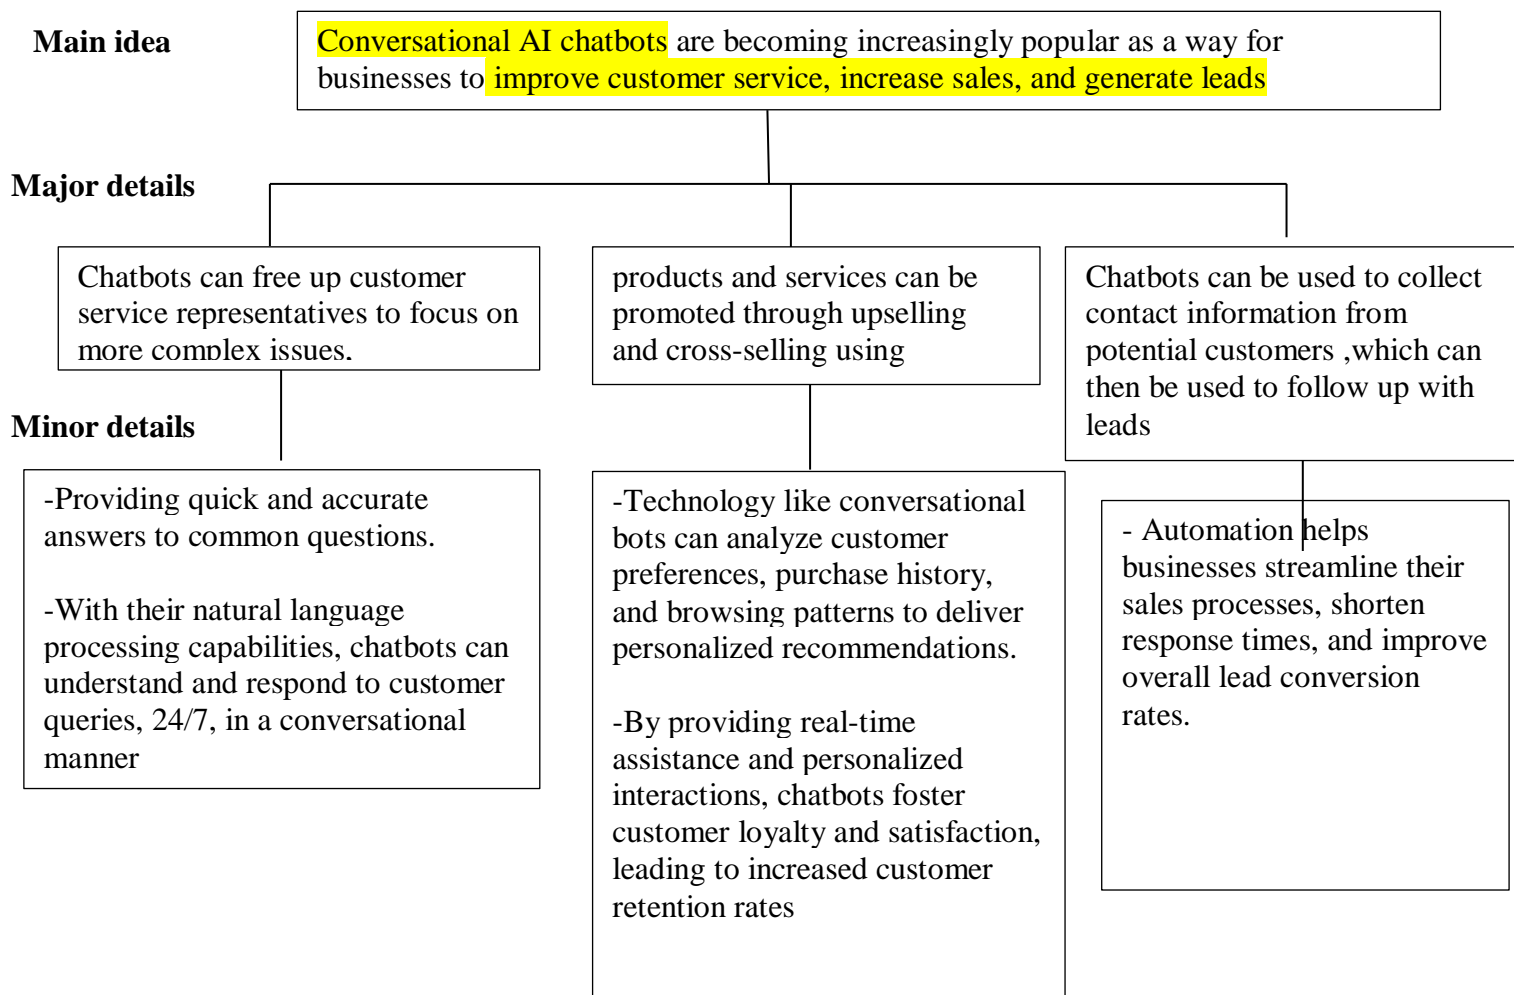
Main idea

Conversational AI chatbots are becoming increasingly popular as a way for businesses to improve customer service, increase sales, and generate leads

Major details

Chatbots can free up customer service representatives to focus on more complex issues.

products and services can be promoted through upselling and cross-selling using

Chatbots can be used to collect contact information from potential customers ,which can then be used to follow up with leads

Minor details

-Providing quick and accurate answers to common questions.

-With their natural language processing capabilities, chatbots can understand and respond to customer queries, 24/7, in a conversational manner

-Technology like conversational bots can analyze customer preferences, purchase history, and browsing patterns to deliver personalized recommendations.

-By providing real-time assistance and personalized interactions, chatbots foster customer loyalty and satisfaction, leading to increased customer retention rates

- Automation helps businesses streamline their sales processes, shorten response times, and improve overall lead conversion rates.